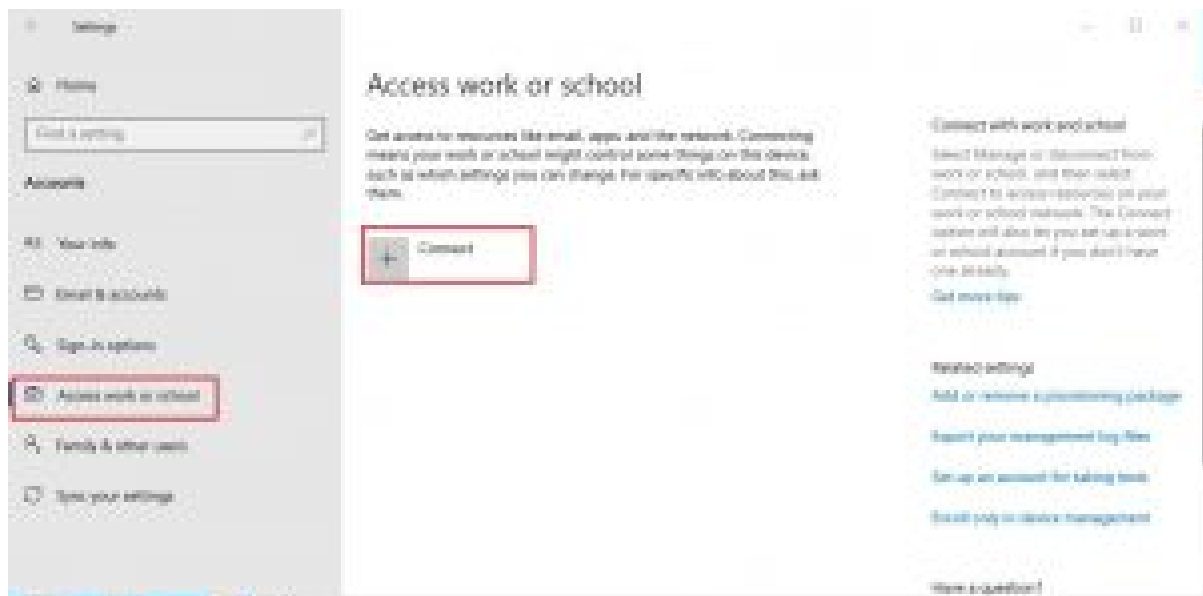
Settings

Home

Find a setting

Accounts

Your info

Email & accounts

Sign-in options

Access work or school

Family & other users

Sync your settings

Access work or school

Get access to resources like email, apps, and the network. Connecting means your work or school might control some things on this device, such as which settings you can change. For specific info about this, ask them.

Connect

Connect with work and school

Select Manage or disconnect from work or school, and then select Connect to access resources on your work or school network. The Connect option will also let you set up a work or school account if you don't have one already.

Get more tips

Related settings

Add or remove a provisioning package

Export your management log files

Set up an account for taking tests

Enroll only in device management

Have a question?